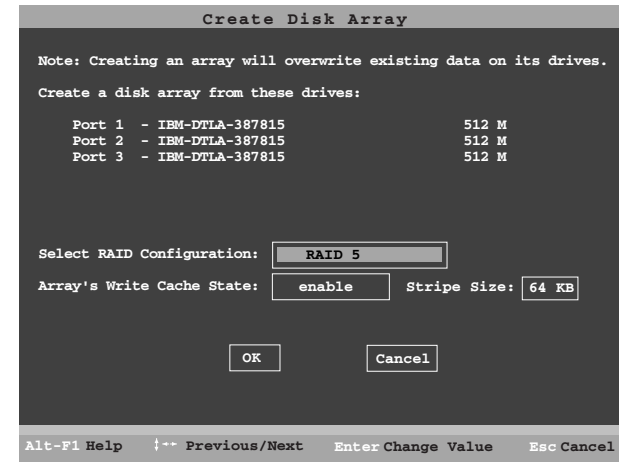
Create Disk Array

Note: Creating an array will overwrite existing data on its drives.

Create a disk array from these drives:

Port 1 - IBM-DTLA-387815 512 M
Port 2 - IBM-DTLA-387815 512 M
Port 3 - IBM-DTLA-387815 512 M

Select RAID Configuration: RAID 5

Array's Write Cache State: enable Stripe Size: 64 KB

OK Cancel

Alt-F1 Help ↕↔ Previous/Next Enter Change Value Esc Cancel